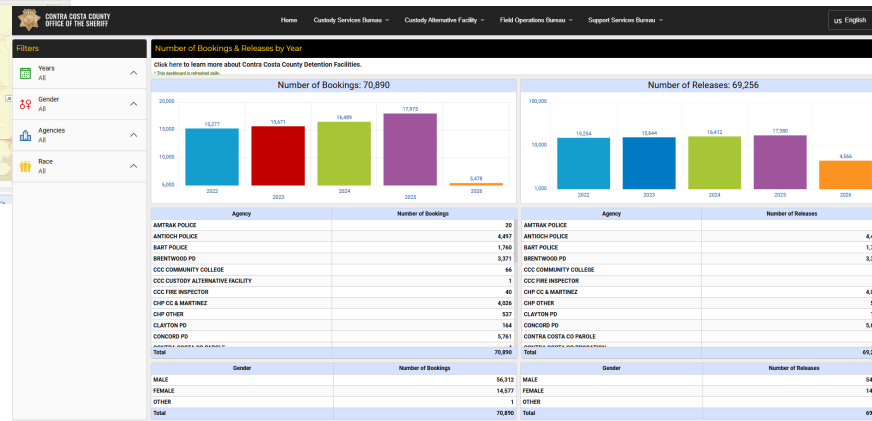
CONTRA COSTA COUNTY
OFFICE OF THE SHERIFF

Home Custody Services Bureau Custody Alternative Facility Field Operations Bureau Support Services Bureau

US English

Filters

Years
All

Gender
All

Agencies
All

Race
All

Number of Bookings & Releases by Year

Click here to learn more about Contra Costa County Detention Facilities.
* This dashboard is refreshed daily.

Number of Bookings: 70,890

20,000
15,000
10,000
5,000

15,277
15,671
16,489
17,975
5,478

2022
2023
2024
2025
2026

Number of Releases: 69,256

100,000
10,000
1,000

15,254
15,644
16,412
17,380
4,566

2022
2023
2024
2025
2026

| Agency | Number of Bookings |
|---|---|
| AMTRAK POLICE | 20 |
| ANTIOCH POLICE | 4,497 |
| BART POLICE | 1,760 |
| BRENTWOOD PD | 3,371 |
| CCC COMMUNITY COLLEGE | 66 |
| CCC CUSTODY ALTERNATIVE FACILITY | 1 |
| CCC FIRE INSPECTOR | 40 |
| CHP CC & MARTINEZ | 4,026 |
| CHP OTHER | 537 |
| CLAYTON PD | 164 |
| CONCORD PD | 5,761 |
| CONTRA COSTA CO PAROLE | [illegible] |
| Total | 70,890 |

| Agency | Number of Releases |
|---|---|
| AMTRAK POLICE | |
| ANTIOCH POLICE | 4,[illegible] |
| BART POLICE | 1,7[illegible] |
| BRENTWOOD PD | 3,3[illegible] |
| CCC COMMUNITY COLLEGE | |
| CCC CUSTODY ALTERNATIVE FACILITY | |
| CCC FIRE INSPECTOR | |
| CHP CC & MARTINEZ | 4,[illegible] |
| CHP OTHER | |
| CLAYTON PD | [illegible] |
| CONCORD PD | 5,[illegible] |
| CONTRA COSTA CO PAROLE | |
| Total | 69,2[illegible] |

| Gender | Number of Bookings |
|---|---|
| MALE | 56,312 |
| FEMALE | 14,577 |
| OTHER | 1 |
| Total | 70,890 |

| Gender | Number of Releases |
|---|---|
| MALE | 54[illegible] |
| FEMALE | 14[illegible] |
| OTHER | |
| Total | 69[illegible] |